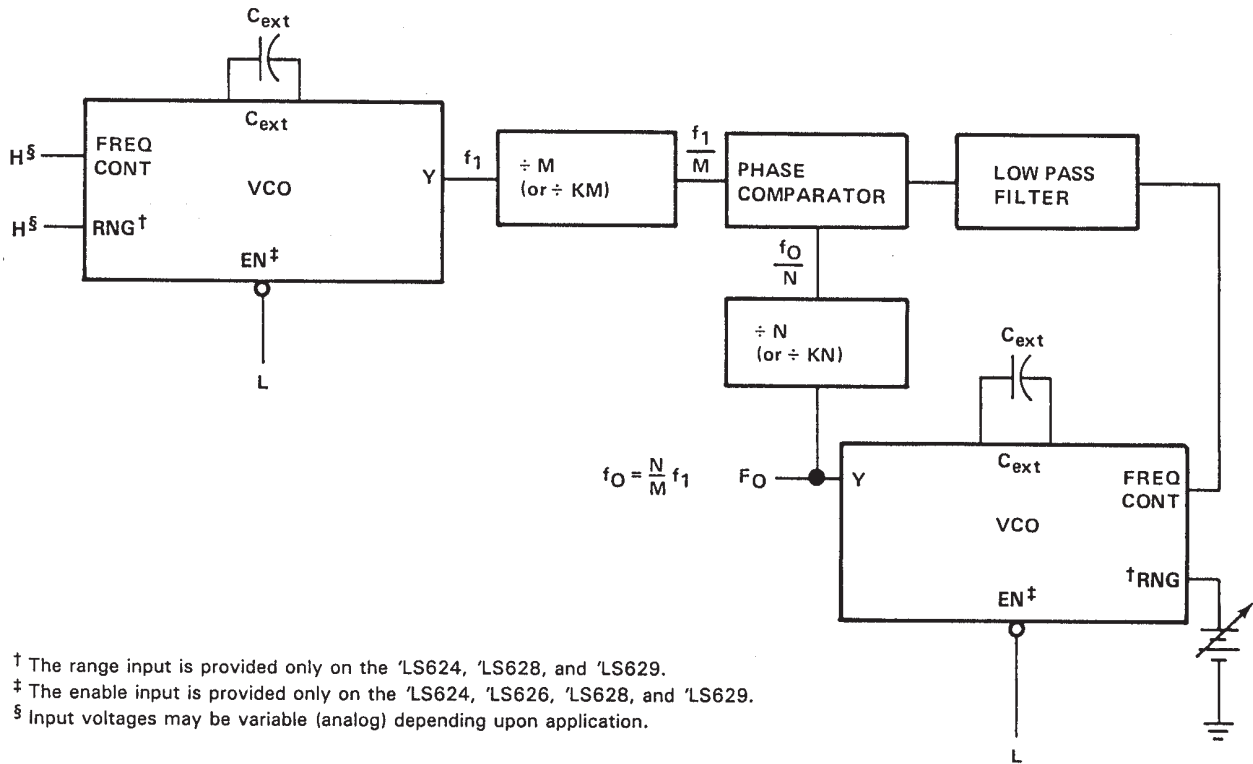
$C_{ext}$

$H^§$ FREQ CONT

$H^§$ RNG$^†$

$C_{ext}$

VCO

Y

EN$^‡$

L

$f_1$

÷ M (or ÷ KM)

$\frac{f_1}{M}$

PHASE COMPARATOR

LOW PASS FILTER

$\frac{f_O}{N}$

÷ N (or ÷ KN)

$C_{ext}$

$f_O = \frac{N}{M} f_1$

$F_O$

Y

$C_{ext}$

FREQ CONT

VCO

$^†$RNG

EN$^‡$

L

$^†$ The range input is provided only on the 'LS624, 'LS628, and 'LS629.
$^‡$ The enable input is provided only on the 'LS624, 'LS626, 'LS628, and 'LS629.
$^§$ Input voltages may be variable (analog) depending upon application.